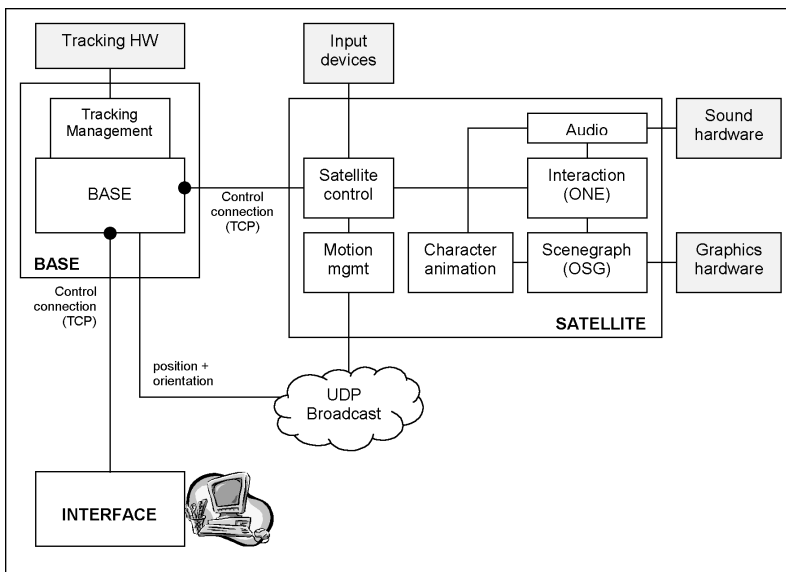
Tracking HW

Input devices

Tracking Management

BASE

Control connection (TCP)

BASE

Satellite control

Audio

Sound hardware

Interaction (ONE)

Motion mgmt

Character animation

Scenegraph (OSG)

Graphics hardware

SATELLITE

Control connection (TCP)

position + orientation

UDP Broadcast

INTERFACE